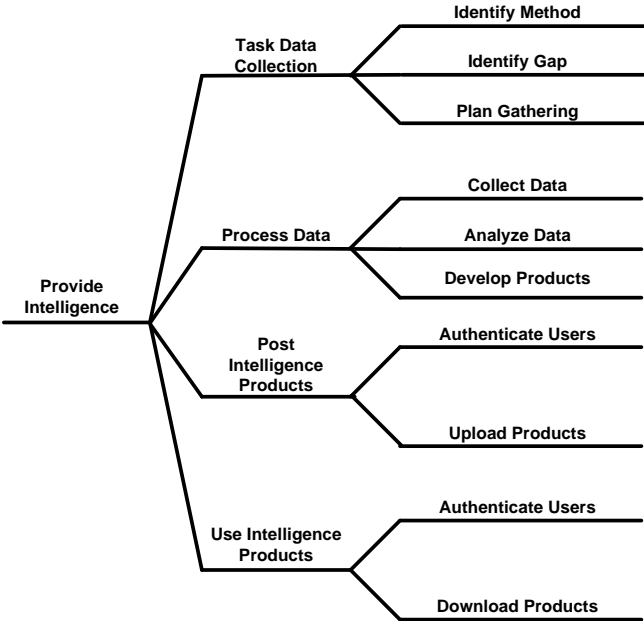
Provide Intelligence

Task Data Collection

Identify Method

Identify Gap

Plan Gathering

Process Data

Collect Data

Analyze Data

Develop Products

Post Intelligence Products

Authenticate Users

Upload Products

Use Intelligence Products

Authenticate Users

Download Products